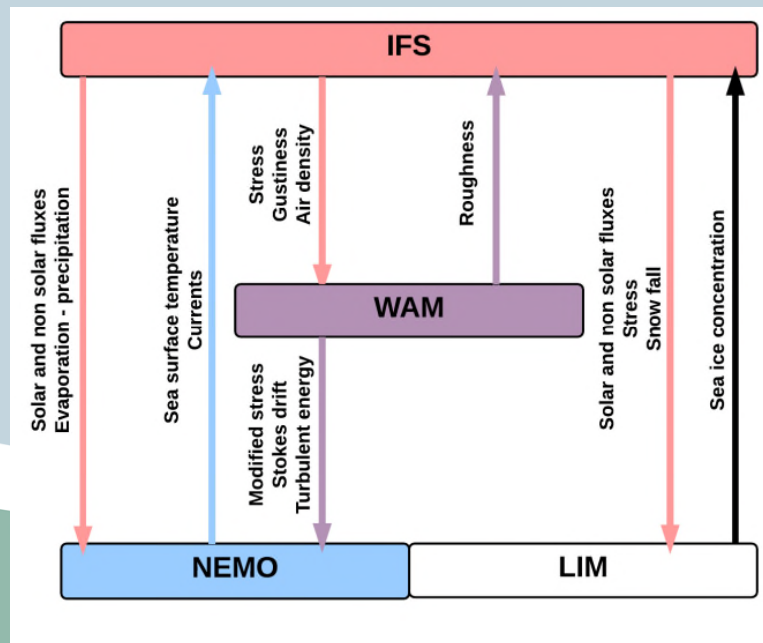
IFS

Solar and non solar fluxes
Evaporation - precipitation

Sea surface temperature
Currents

Stress
Gustiness
Air density

Roughness

WAM

Modified stress
Stokes drift
Turbulent energy

Solar and non solar fluxes
Stress
Snow fall

Sea ice concentration

NEMO

LIM